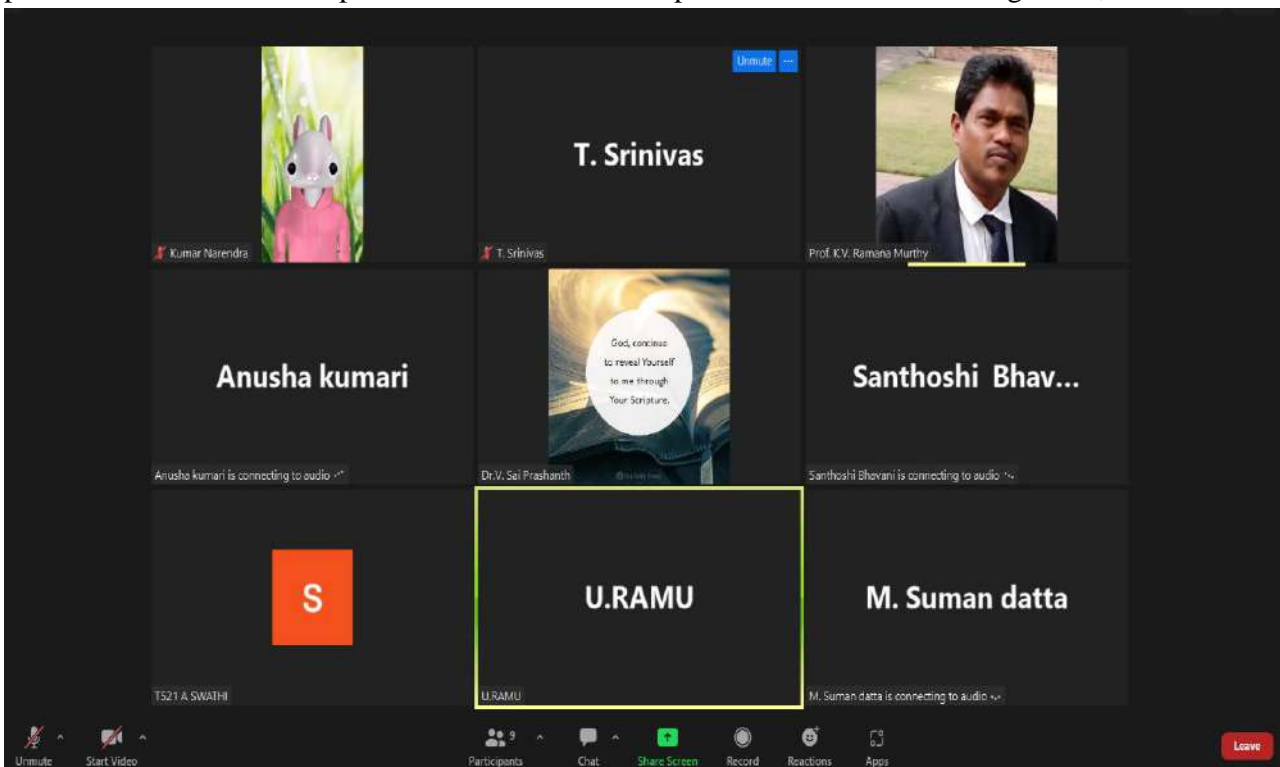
Kumar Narendra

Unmute ···

T. Srinivas

T. Srinivas

Prof. K.V. Ramana Murthy

Anusha kumari

Anusha kumari is connecting to audio

God, continue to reveal Yourself to me through Your Scripture.

Dr.V. Sai Prashanth

Santhoshi Bhav...

Santhoshi Bhavani is connecting to audio

S

T521 A SWATHI

U.RAMU

U.RAMU

M. Suman datta

M. Suman datta is connecting to audio

Unmute Start Video

9 Participants Chat Share Screen Record Reactions Apps

Leave